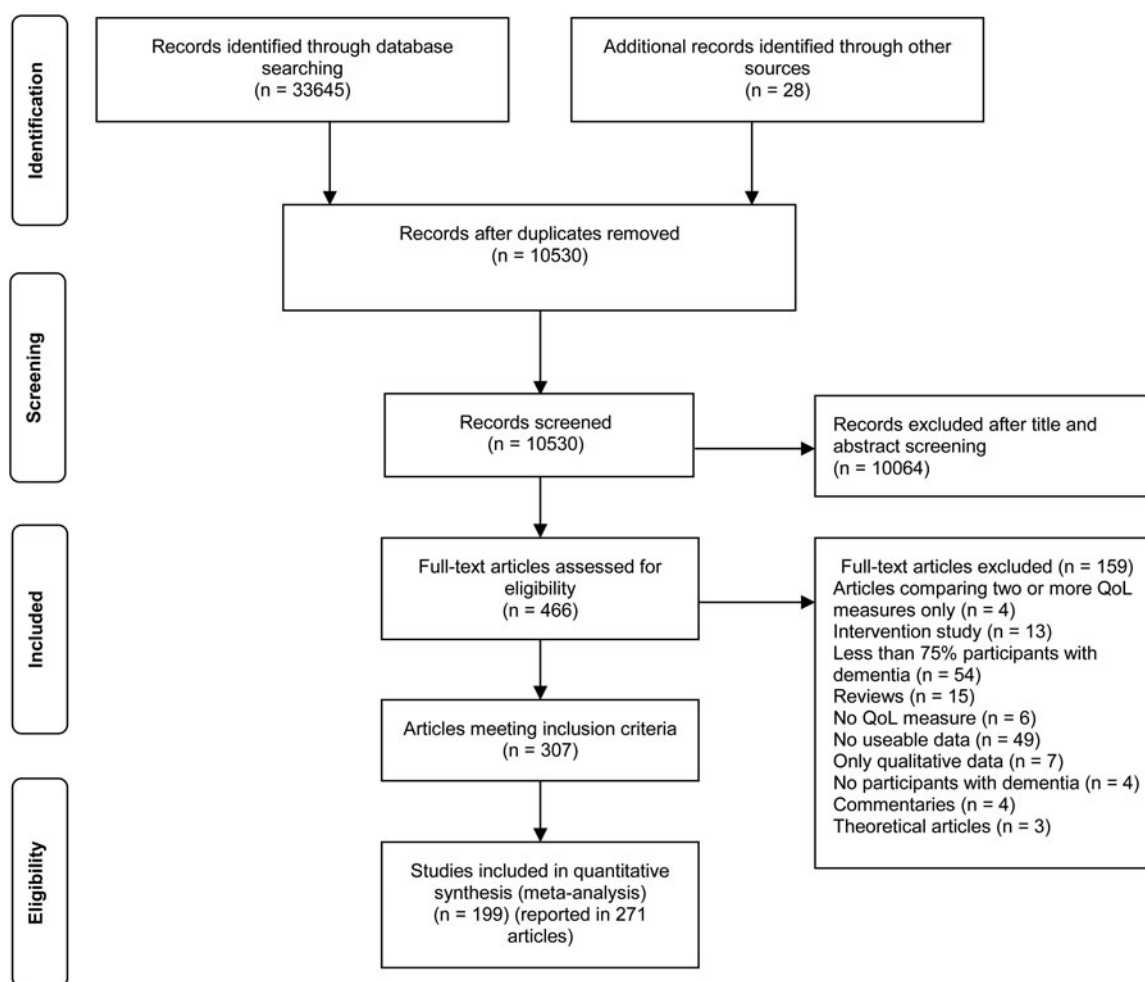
Identification

Records identified through database searching
(n = 33645)

Additional records identified through other sources
(n = 28)

Records after duplicates removed
(n = 10530)

Screening

Records screened
(n = 10530)

Records excluded after title and abstract screening
(n = 10064)

Included

Full-text articles assessed for eligibility
(n = 466)

Full-text articles excluded (n = 159)
Articles comparing two or more QoL measures only (n = 4)
Intervention study (n = 13)
Less than 75% participants with dementia (n = 54)
Reviews (n = 15)
No QoL measure (n = 6)
No useable data (n = 49)
Only qualitative data (n = 7)
No participants with dementia (n = 4)
Commentaries (n = 4)
Theoretical articles (n = 3)

Articles meeting inclusion criteria
(n = 307)

Eligibility

Studies included in quantitative synthesis (meta-analysis)
(n = 199) (reported in 271 articles)